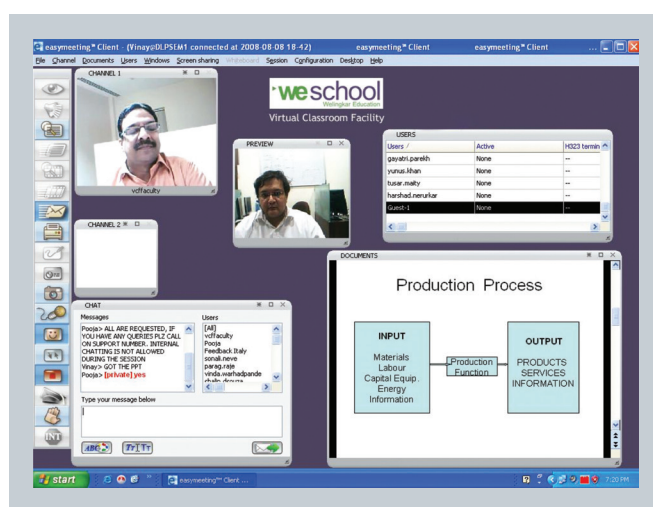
easymeeting™ Client (Vinay@DLPSEM1 connected at 2008-08-08 18:42) easymeeting™ Client easymeeting™ Client ...

File Channel Documents Users Windows Screen sharing Whiteboard Session Configuration Desktop Help

CHANNEL 1

vcffaculty

weschool
Welingkar Education

Virtual Classroom Facility

PREVIEW

USERS

| Users | Active | H323 termin |
|---|---|---|
| gayatri.parekh | None | -- |
| yunus.khan | None | -- |
| tusar.maity | None | -- |
| harshad.merurkar | None | -- |
| Guest-1 | None | -- |

CHANNEL 2

DOCUMENTS

Production Process

INPUT

Materials
Labour
Capital Equip.
Energy
Information

Production Function

OUTPUT

PRODUCTS
SERVICES
INFORMATION

CHAT

Messages

Pooja> ALL ARE REQUESTED, IF YOU HAVE ANY QUERIES PLZ CALL ON SUPPORT NUMBER. INTERNAL CHATTING IS NOT ALLOWED DURING THE SESSION
Vinay> GOT THE PPT
Pooja> [private] yes

Users

[All]
vcffaculty
Pooja
Feedback Italy
sonali.neve
parag.raje
vinda.warhadpande
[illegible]

Type your message below

ABC

Tr Tr

start

easymeeting™ Client ...

7:20 PM